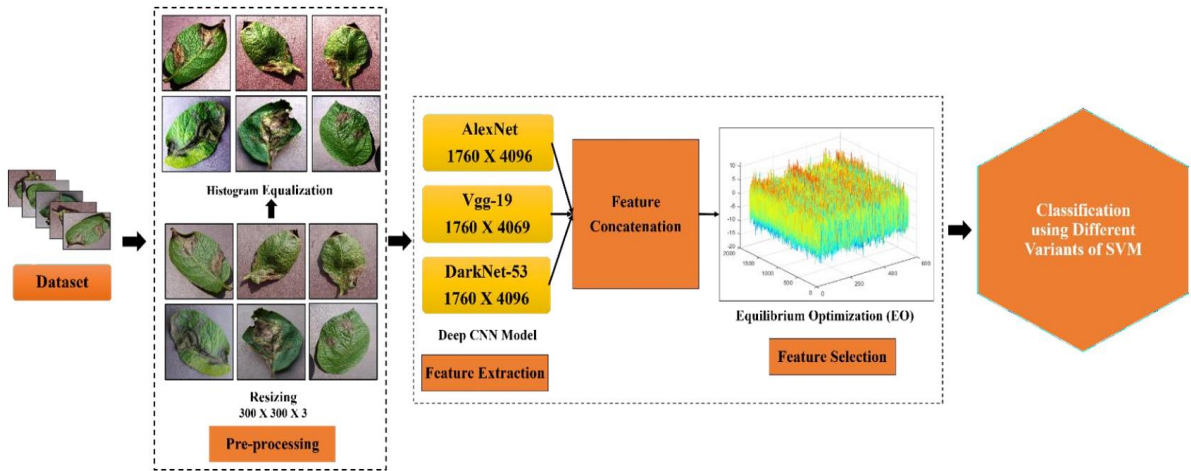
Dataset

Histogram Equalization

Resizing
300 X 300 X 3

Pre-processing

AlexNet
1760 X 4096

Vgg-19
1760 X 4069

DarkNet-53
1760 X 4096

Deep CNN Model

Feature Extraction

Feature Concatenation

10
5
0
-5
-10
-15
-20
2000
1500
1000
500
0
0
200
400
600

Equilibrium Optimization (EO)

Feature Selection

Classification using Different Variants of SVM